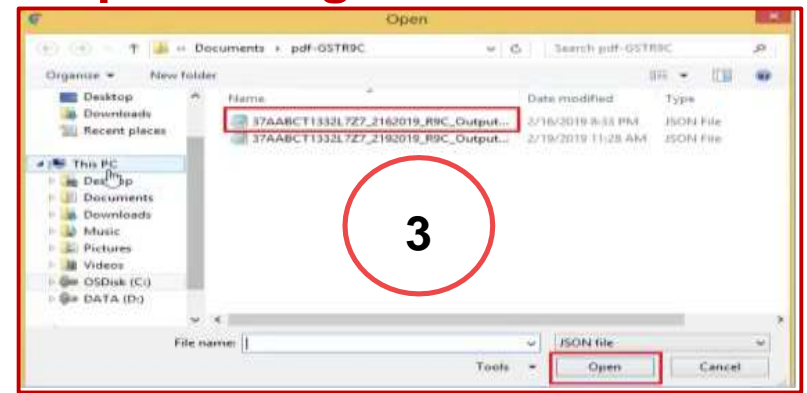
Open

« Documents › pdf-GSTR9C

Search pdf-GSTR9C

Organize ▾ New folder

Desktop
Downloads
Recent places

This PC
Desktop
Documents
Downloads
Music
Pictures
Videos
OSDisk (C:)
DATA (D:)

| Name | Date modified | Type |
|---|---|---|
| 37AABCT1332L7Z7_2162019_R9C_Output... | 2/16/2019 8:33 PM | JSON File |
| 37AABCT1332L7Z7_2192019_R9C_Output... | 2/19/2019 11:28 AM | JSON File |

3

File name:

JSON file

Tools ▾

Open

Cancel